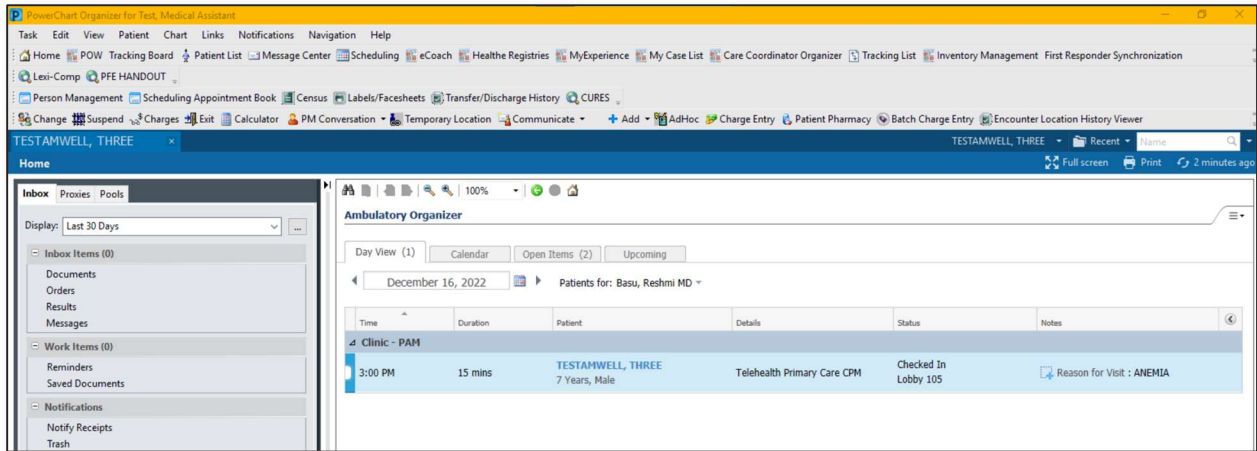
PowerChart Organizer for Test, Medical Assistant

Task Edit View Patient Chart Links Notifications Navigation Help

Home POW Tracking Board Patient List Message Center Scheduling eCoach Healthe Registries MyExperience My Case List Care Coordinator Organizer Tracking List Inventory Management First Responder Synchronization

Lexi-Comp PFE HANDOUT

Person Management Scheduling Appointment Book Census Labels/Facesheets Transfer/Discharge History CURES

Change Suspend Charges Exit Calculator PM Conversation Temporary Location Communicate Add AdHoc Charge Entry Patient Pharmacy Batch Charge Entry Encounter Location History Viewer

TESTAMWELL, THREE

TESTAMWELL, THREE Recent Name

Home

Full screen Print 2 minutes ago

Inbox Proxies Pools

Display: Last 30 Days

Inbox Items (0)
Documents
Orders
Results
Messages

Work Items (0)
Reminders
Saved Documents

Notifications
Notify Receipts
Trash

100%

Ambulatory Organizer

Day View (1) Calendar Open Items (2) Upcoming

December 16, 2022 Patients for: Basu, Reshmi MD

| Time | Duration | Patient | Details | Status | Notes |
|---|---|---|---|---|---|
| Clinic - PAM | | | | | |
| 3:00 PM | 15 mins | TESTAMWELL, THREE 7 Years, Male | Telehealth Primary Care CPM | Checked In Lobby 105 | Reason for Visit : ANEMIA |